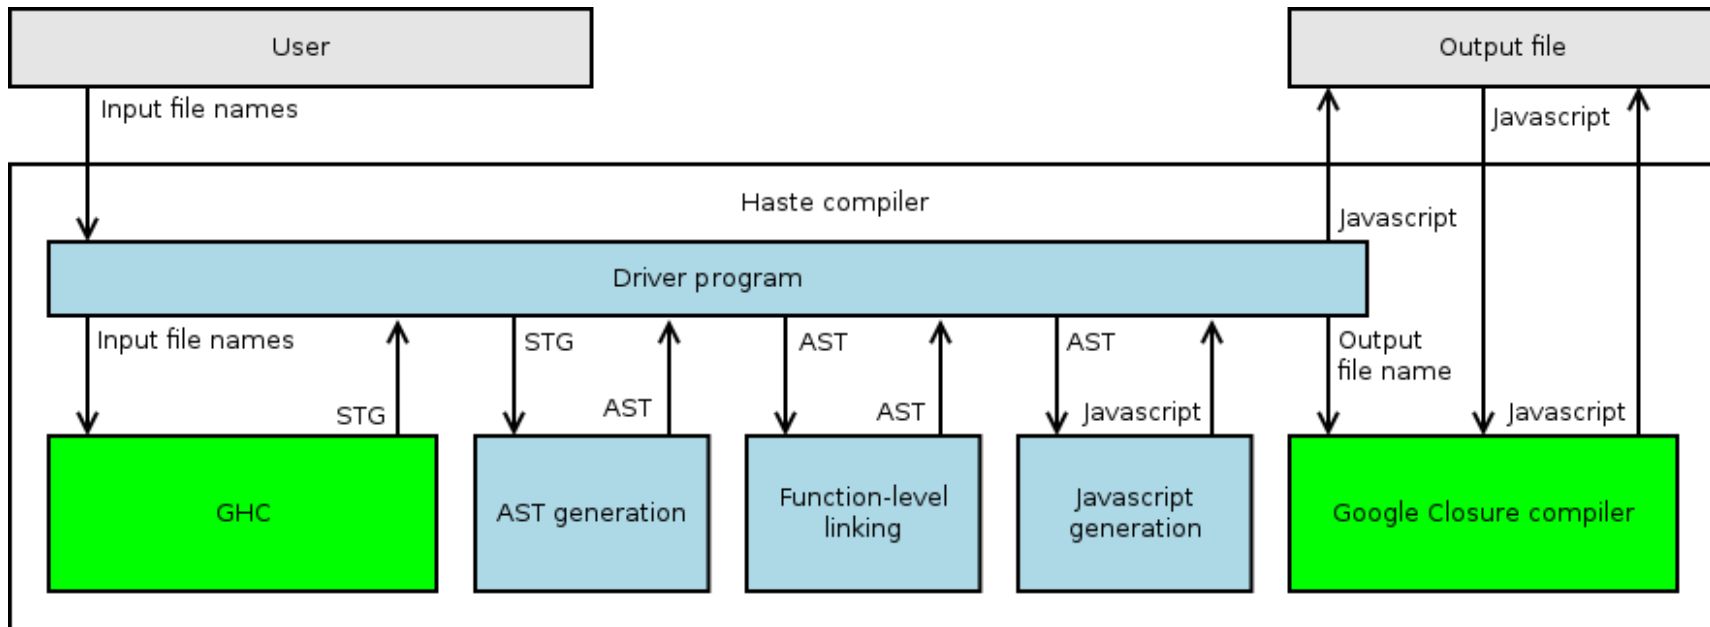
User

Output file

Input file names

Javascript

Haste compiler

Javascript

Driver program

Input file names

STG

STG

AST

AST

AST

AST

Javascript

Output file name

Javascript

GHC

AST generation

Function-level linking

Javascript generation

Google Closure compiler